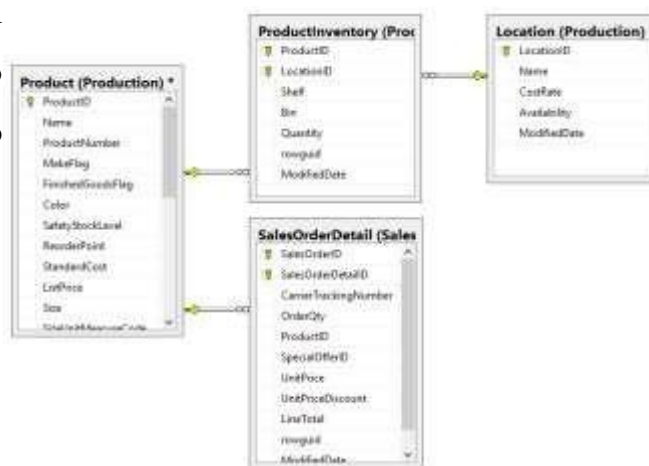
Product (Production) *
ProductID
Name
ProductNumber
MakeFlag
FinishedGoodsFlag
Color
SafetyStockLevel
ReorderPoint
StandardCost
ListPrice
Size
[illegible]

ProductInventory (Proc
ProductID
LocationID
Shelf
Bin
Quantity
rowguid
ModifiedDate

Location (Production)
LocationID
Name
CostRate
Availability
ModifiedDate

SalesOrderDetail (Sales
SalesOrderID
SalesOrderDetailID
CarrierTrackingNumber
OrderQty
ProductID
SpecialOfferID
UnitPrice
UnitPriceDiscount
LineTotal
rowguid
ModifiedDate